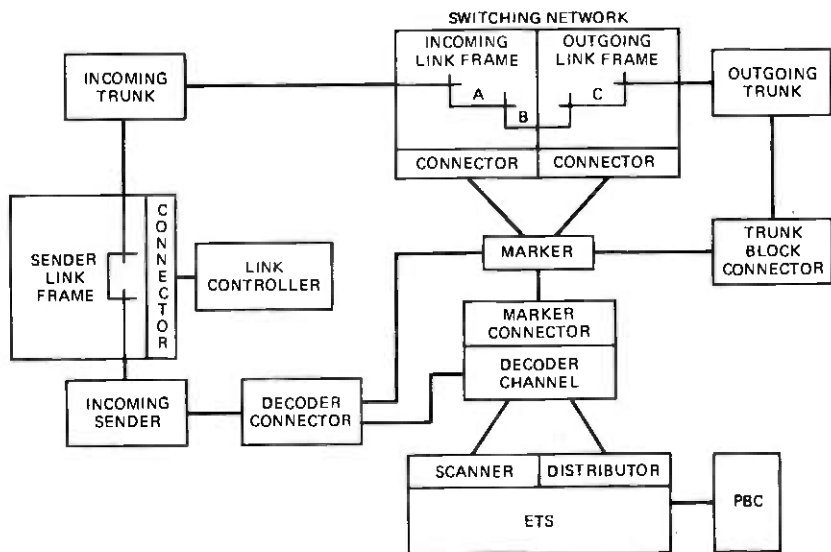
SWITCHING NETWORK

INCOMING LINK FRAME

OUTGOING LINK FRAME

INCOMING TRUNK

A

B

C

OUTGOING TRUNK

CONNECTOR

CONNECTOR

SENDER LINK FRAME

CONNECTOR

LINK CONTROLLER

MARKER

TRUNK BLOCK CONNECTOR

MARKER CONNECTOR

DECODER CHANNEL

INCOMING SENDER

DECODER CONNECTOR

SCANNER

DISTRIBUTOR

ETS

PBC